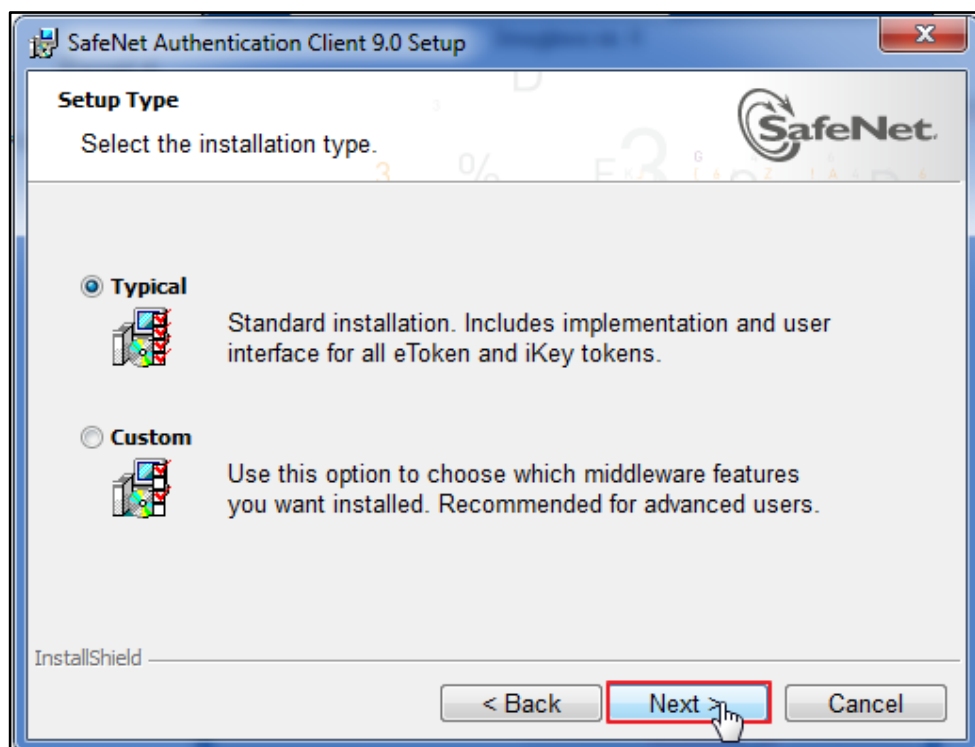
SafeNet Authentication Client 9.0 Setup

Setup Type

Select the installation type.

SafeNet.

Typical

Standard installation. Includes implementation and user interface for all eToken and iKey tokens.

Custom

Use this option to choose which middleware features you want installed. Recommended for advanced users.

InstallShield

< Back

Next >

Cancel